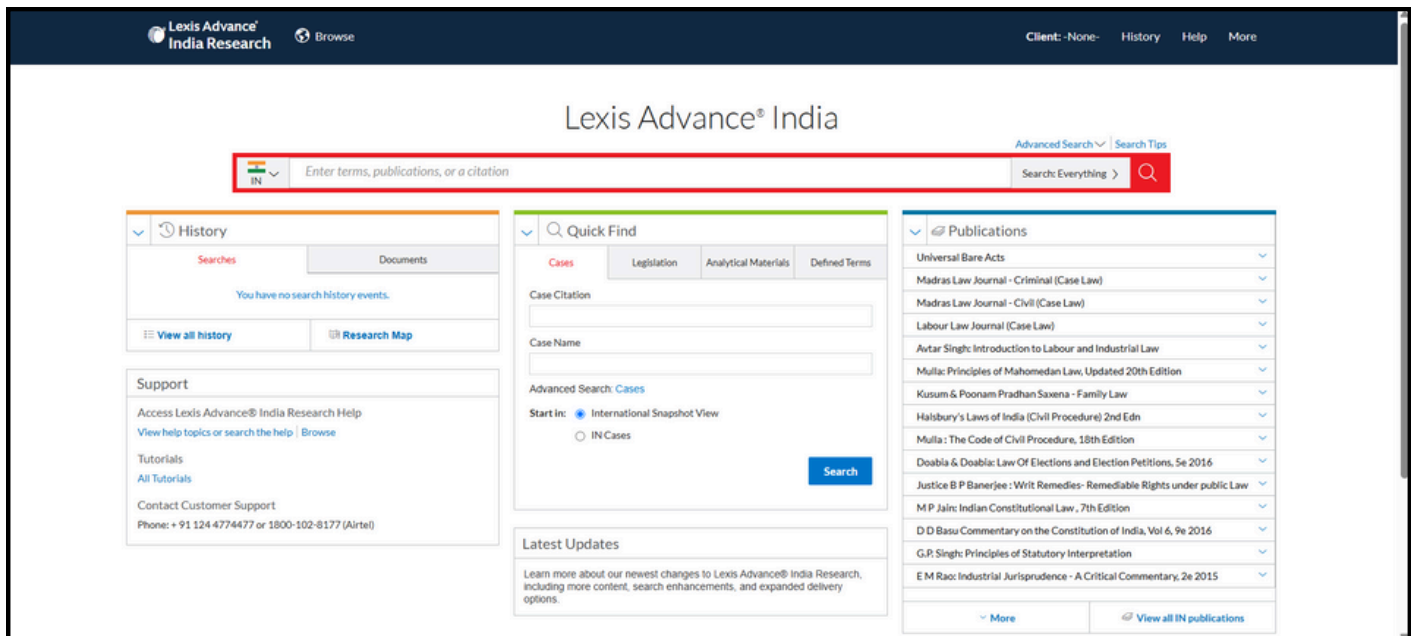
Lexis Advance® India Research
Browse
Client: -None- History Help More

Lexis Advance® India

Advanced Search | Search Tips

IN
Enter terms, publications, or a citation
Search: Everything >

History
Searches | Documents
You have no search history events.
View all history | Research Map

Support
Access Lexis Advance® India Research Help
View help topics or search the help | Browse
Tutorials
All Tutorials
Contact Customer Support
Phone: + 91 124 4774477 or 1800-102-8177 (Airtel)

Quick Find
Cases | Legislation | Analytical Materials | Defined Terms
Case Citation
Case Name
Advanced Search: Cases
Start in: International Snapshot View
IN Cases
Search

Latest Updates
Learn more about our newest changes to Lexis Advance® India Research, including more content, search enhancements, and expanded delivery options.

Publications
Universal Bare Acts
Madras Law Journal - Criminal (Case Law)
Madras Law Journal - Civil (Case Law)
Labour Law Journal (Case Law)
Avtar Singh: Introduction to Labour and Industrial Law
Mulla: Principles of Mahomedan Law, Updated 20th Edition
Kusum & Poonam Pradhan Saxena - Family Law
Halsbury's Laws of India (Civil Procedure) 2nd Edn
Mulla : The Code of Civil Procedure, 18th Edition
Doabia & Doabia: Law Of Elections and Election Petitions, 5e 2016
Justice B P Banerjee : Writ Remedies- Remediable Rights under public Law
M P Jain: Indian Constitutional Law , 7th Edition
D D Basu Commentary on the Constitution of India, Vol 6, 9e 2016
G.P. Singh: Principles of Statutory Interpretation
E M Rao: Industrial Jurisprudence - A Critical Commentary, 2e 2015
More | View all IN publications